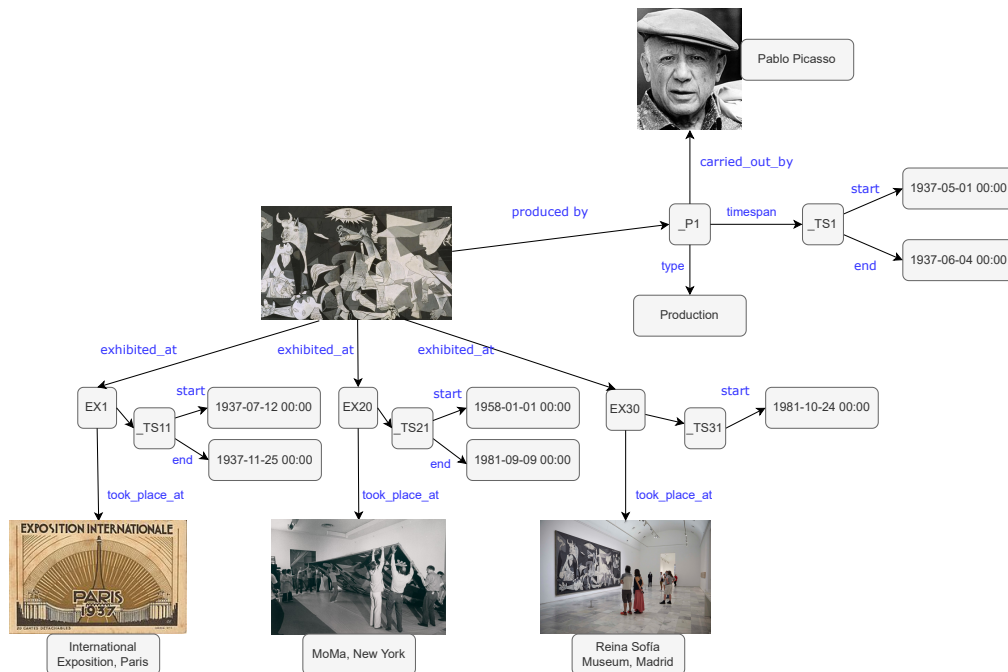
Pablo Picasso

carried_out_by

produced by

_P1

timespan

_TS1

start

1937-05-01 00:00

end

1937-06-04 00:00

type

Production

exhibited_at

exhibited_at

exhibited_at

EX1

_TS11

start

1937-07-12 00:00

end

1937-11-25 00:00

EX20

_TS21

start

1958-01-01 00:00

end

1981-09-09 00:00

EX30

_TS31

start

1981-10-24 00:00

took_place_at

took_place_at

took_place_at

EXPOSITION INTERNATIONALE

PARIS 1937

International Exposition, Paris

MoMa, New York

Reina Sofía Museum, Madrid